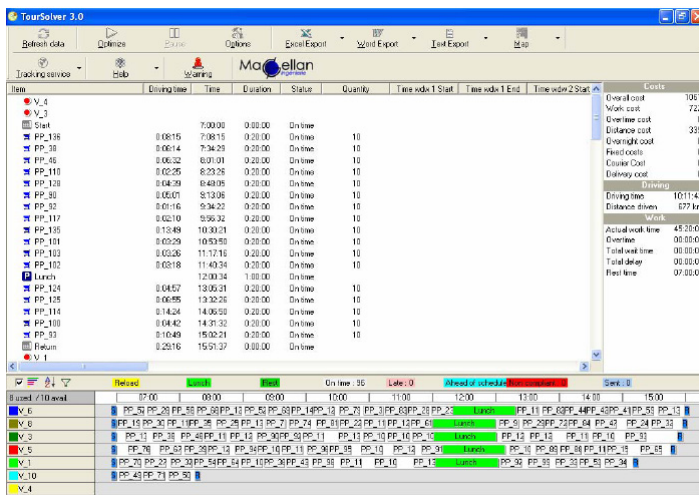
TourSolver 3.0

Refresh data | Optimize | Pause | Options | Excel Export | Word Export | Text Export | Map
Tracking service | Help | Warning | Magellan ingenierie

| Item | Driving time | Time | Duration | Status | Quantity | Time wdw 1 Start | Time wdw 1 End | Time wdw 2 Start |
|---|---|---|---|---|---|---|---|---|
| V_4 | | | | | | | | |
| V_3 | | | | | | | | |
| Start | | 7:00:00 | 0:00:00 | On time | | | | |
| PP_136 | 0:08:15 | 7:08:15 | 0:20:00 | On time | 10 | | | |
| PP_38 | 0:06:14 | 7:34:29 | 0:20:00 | On time | 10 | | | |
| PP_46 | 0:06:32 | 8:01:01 | 0:20:00 | On time | 10 | | | |
| PP_110 | 0:02:25 | 8:23:26 | 0:20:00 | On time | 10 | | | |
| PP_128 | 0:04:39 | 8:48:05 | 0:20:00 | On time | 10 | | | |
| PP_90 | 0:05:01 | 9:13:06 | 0:20:00 | On time | 10 | | | |
| PP_92 | 0:01:16 | 9:34:22 | 0:20:00 | On time | 10 | | | |
| PP_117 | 0:02:10 | 9:56:32 | 0:20:00 | On time | 10 | | | |
| PP_135 | 0:13:49 | 10:30:21 | 0:20:00 | On time | 10 | | | |
| PP_101 | 0:03:29 | 10:53:50 | 0:20:00 | On time | 10 | | | |
| PP_103 | 0:03:26 | 11:17:16 | 0:20:00 | On time | 10 | | | |
| PP_102 | 0:03:18 | 11:40:34 | 0:20:00 | On time | 10 | | | |
| Lunch | | 12:00:34 | 1:00:00 | On time | | | | |
| PP_124 | 0:04:57 | 13:05:31 | 0:20:00 | On time | 10 | | | |
| PP_125 | 0:06:55 | 13:32:26 | 0:20:00 | On time | 10 | | | |
| PP_114 | 0:14:24 | 14:06:50 | 0:20:00 | On time | 10 | | | |
| PP_100 | 0:04:42 | 14:31:32 | 0:20:00 | On time | 10 | | | |
| PP_93 | 0:10:49 | 15:02:21 | 0:20:00 | On time | 10 | | | |
| Return | 0:29:16 | 15:51:37 | 0:00:00 | On time | | | | |
| V_1 | | | | | | | | |

Costs
Overall cost 106
Work cost 72
Overtime cost
Distance cost 33
Overnight cost
Fixed costs
Courier Cost
Delivery cost
Driving
Driving time 10:11:4
Distance driven 677 k
Work
Actual work time 45:20:0
Overtime 00:00:0
Total wait time 00:00:0
Total delay 00:00:0
Rest time 07:00:0

Relaxed | Lunch | Rest | On time : 96 | Late : 0 | Ahead of schedule | Non compliant : 0 | Sent : 0
8 used / 10 avail | 07:00 | 08:00 | 09:00 | 10:00 | 11:00 | 12:00 | 13:00 | 14:00 | 15:00
V_6 | PP_52 PP_26 PP_56 PP_63 PP_12 PP_52 PP_68 PP_14 PP_13 PP_73 PP_31 PP_63 PP_28 PP_23 Lunch PP_11 PP_68 PP_44 PP_42 PP_59 PP_13
V_8 | PP_19 PP_30 PP_11 PP_35 PP_25 PP_13 PP_7 PP_74 PP_81 PP_22 PP_11 PP_12 PP_60 Lunch PP_9 PP_29 PP_72 PP_84 PP_47 PP_24 PP_32
V_3 | PP_11 PP_38 PP_46 PP_11 PP_12 PP_90 PP_59 PP_11 PP_13 PP_10 PP_10 Lunch PP_12 PP_12 PP_11 PP_10 PP_93
V_5 | PP_76 PP_62 PP_29 PP_12 PP_94 PP_10 PP_11 PP_98 PP_95 PP_10 PP_12 PP_91 Lunch PP_10 PP_89 PP_86 PP_11 PP_15 PP_85
V_1 | PP_70 PP_20 PP_23 PP_54 PP_64 PP_10 PP_36 PP_43 PP_96 PP_11 PP_10 PP_13 Lunch PP_50 PP_99 PP_29 PP_53 PP_34
V_10 | PP_43 PP_71 PP_50
V_4